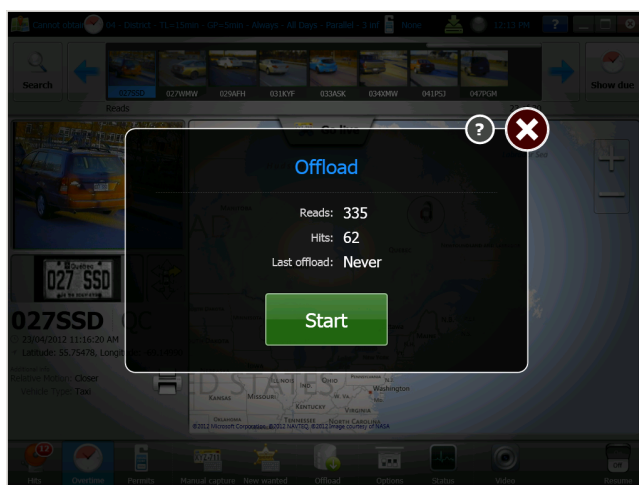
Search

027SSD 027WMW 029AFH 031KYF 033ASK 034XMW 041PSJ 047PGM

Reads

Show due

027SSD

23/04/2012 11:16:20 AM

Latitude: 55.75478, Longi

Closer

Taxi

Offload

Reads: 335

Hits: 62

Last offload: Never

Start

?

D STATES

Washington

KANSAS MISSOURI

KENTUCKY VIRGINIA

TENNESSEE NORTH CAROLINA

©2012 Microsoft Corporation ©2012 NAVTEQ ©2012 Image courtesy of NASA

Hits Overtime Permits Manual capture New wanted Offload Options Status Video Resume

12:13 PM